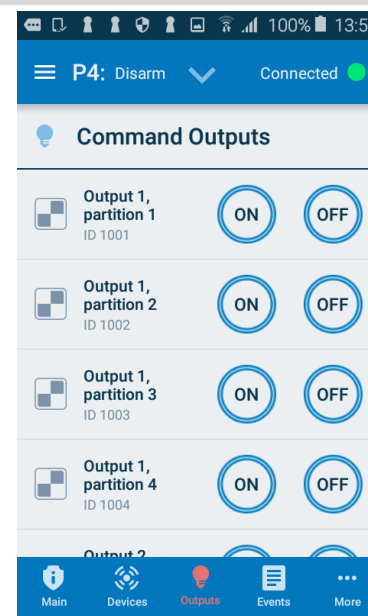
100% 13:5

P4: Disarm

Connected

Command Outputs

Output 1, partition 1
ID 1001
ON
OFF

Output 1, partition 2
ID 1002
ON
OFF

Output 1, partition 3
ID 1003
ON
OFF

Output 1, partition 4
ID 1004
ON
OFF

Output 2

Main
Devices
Outputs
Events
More